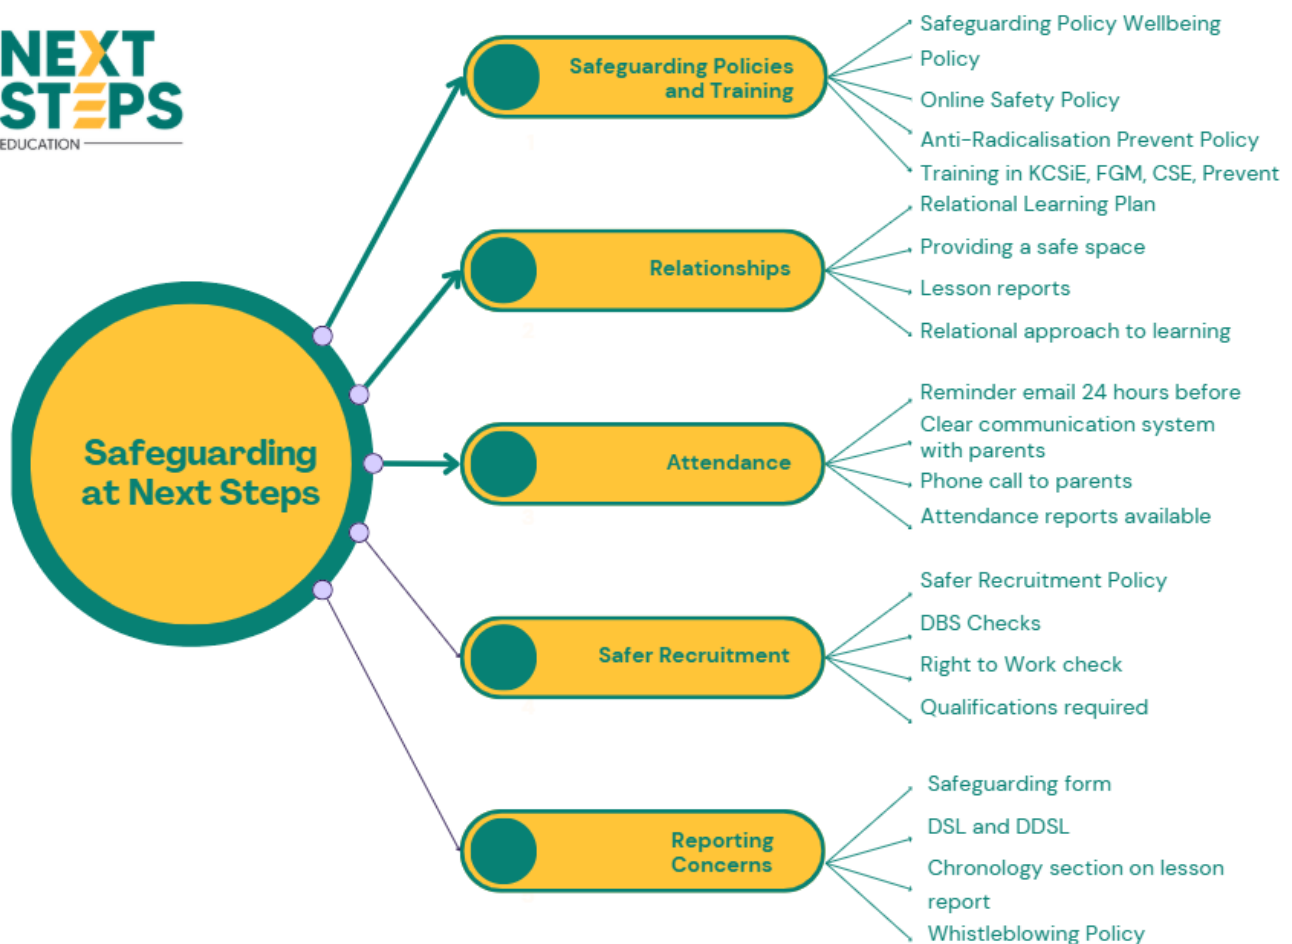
NEXT STEPS EDUCATION

Safeguarding at Next Steps

Safeguarding Policies and Training

Safeguarding Policy Wellbeing

Policy

Online Safety Policy

Anti-Radicalisation Prevent Policy

Training in KCSiE, FGM, CSE, Prevent

Relationships

Relational Learning Plan

Providing a safe space

Lesson reports

Relational approach to learning

Attendance

Reminder email 24 hours before

Clear communication system with parents

Phone call to parents

Attendance reports available

Safer Recruitment

Safer Recruitment Policy

DBS Checks

Right to Work check

Qualifications required

Reporting Concerns

Safeguarding form

DSL and DDSL

Chronology section on lesson report

Whistleblowing Policy